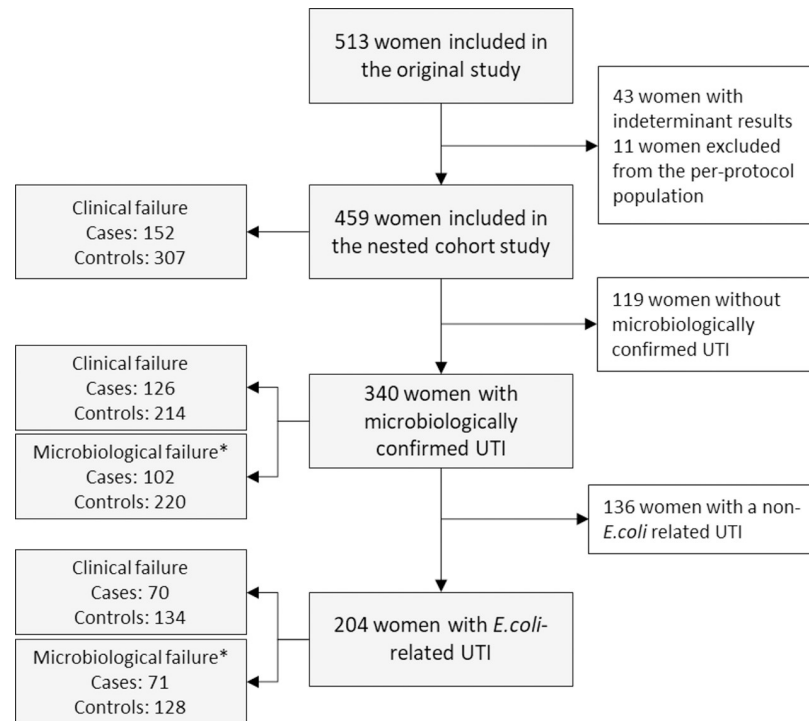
513 women included in the original study

43 women with indeterminant results
11 women excluded from the per-protocol population

Clinical failure
Cases: 152
Controls: 307

459 women included in the nested cohort study

119 women without microbiologically confirmed UTI

Clinical failure
Cases: 126
Controls: 214

340 women with microbiologically confirmed UTI

Microbiological failure*
Cases: 102
Controls: 220

136 women with a non-E.coli related UTI

Clinical failure
Cases: 70
Controls: 134

204 women with E.coli-related UTI

Microbiological failure*
Cases: 71
Controls: 128